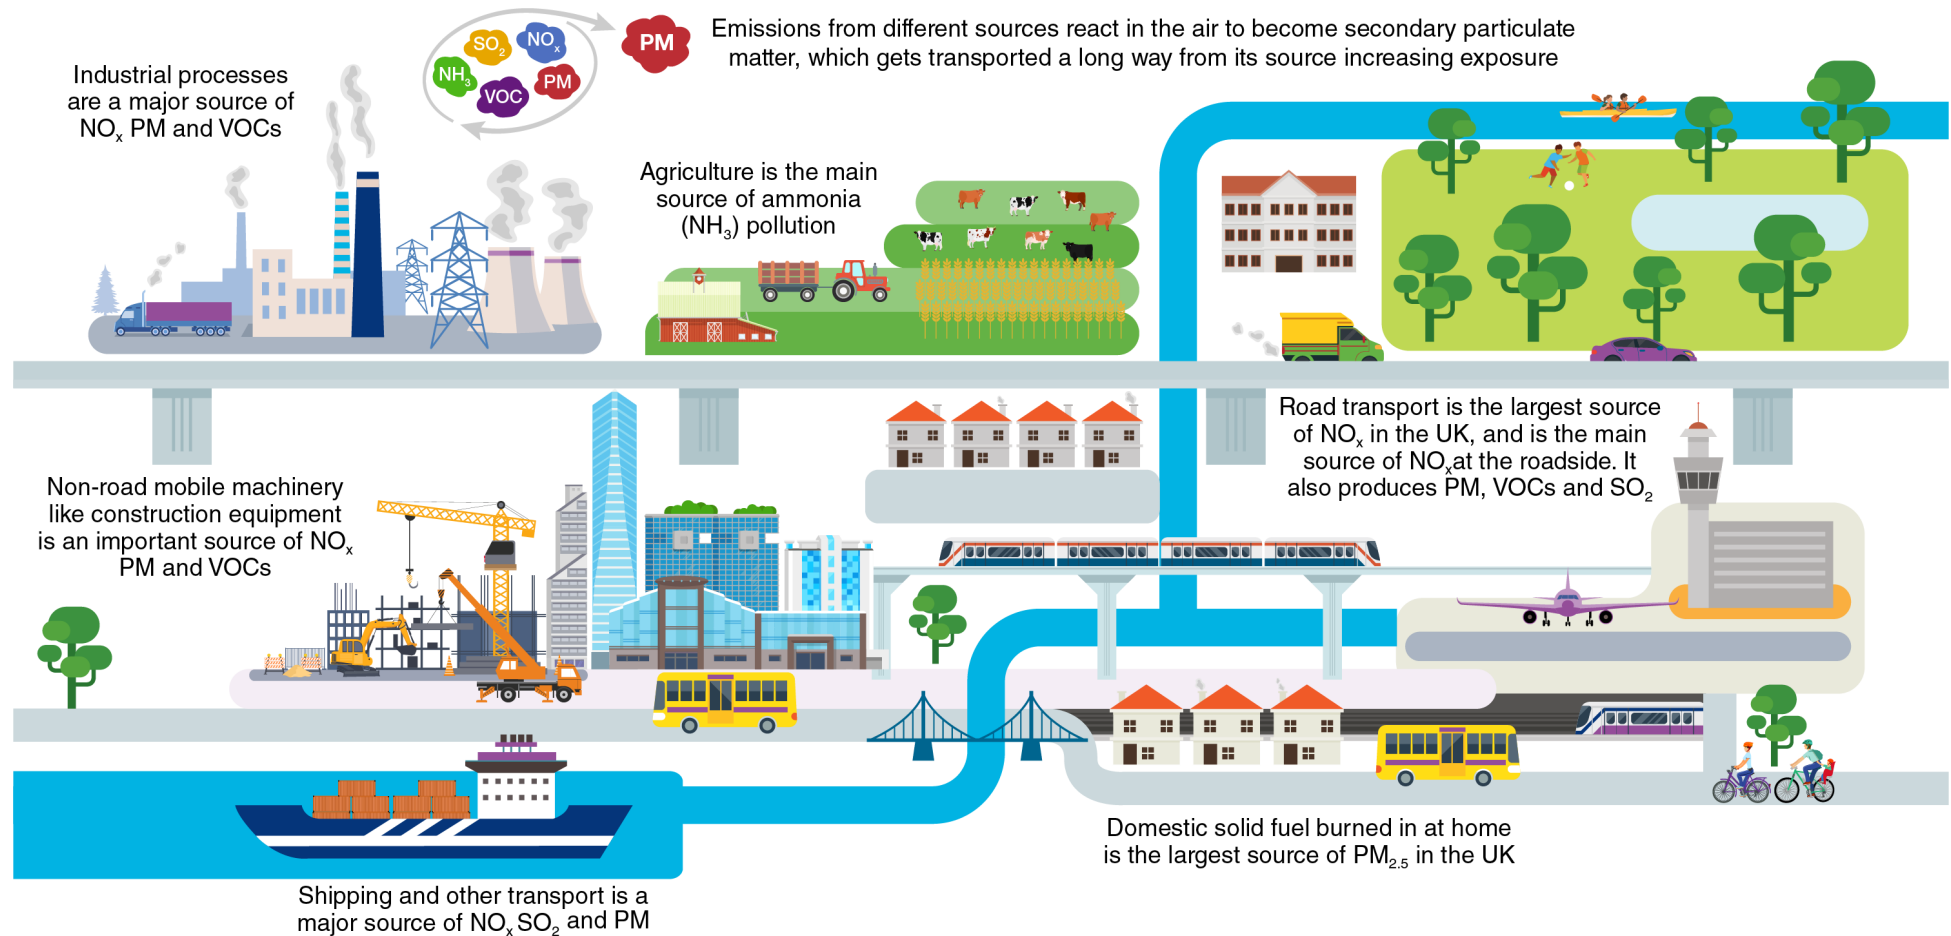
$SO_2$ $NO_x$ $NH_3$ VOC PM

PM

Emissions from different sources react in the air to become secondary particulate matter, which gets transported a long way from its source increasing exposure

Industrial processes are a major source of $NO_x$ PM and VOCs

Agriculture is the main source of ammonia ($NH_3$) pollution

Non-road mobile machinery like construction equipment is an important source of $NO_x$ PM and VOCs

Road transport is the largest source of $NO_x$ in the UK, and is the main source of $NO_x$at the roadside. It also produces PM, VOCs and $SO_2$

Domestic solid fuel burned in at home is the largest source of $PM_{2.5}$ in the UK

Shipping and other transport is a major source of $NO_x$ $SO_2$ and PM